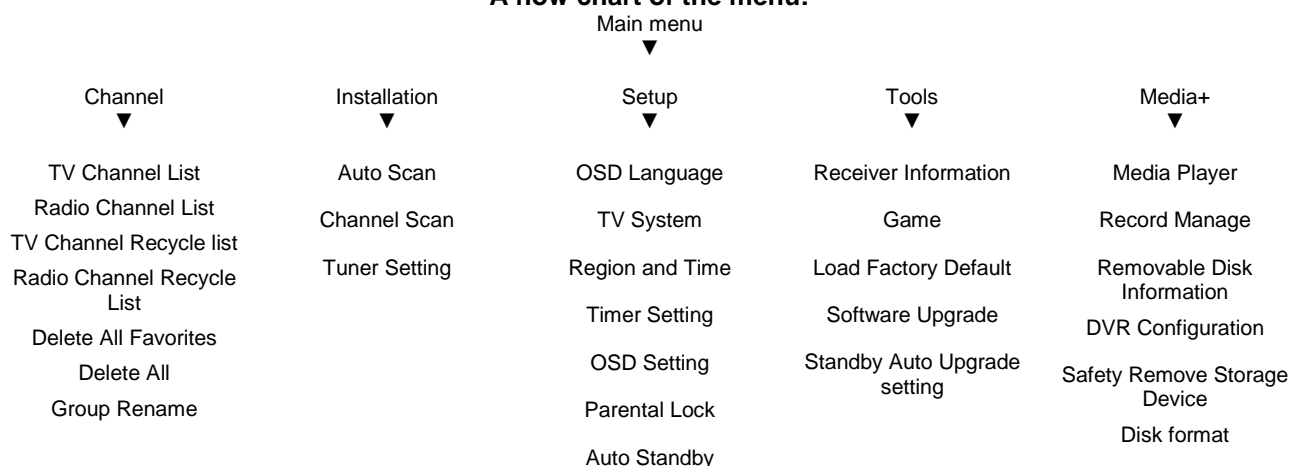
A flow chart of the menu:

Main menu

Channel

TV Channel List

Radio Channel List

TV Channel Recycle list

Radio Channel Recycle List

Delete All Favorites

Delete All

Group Rename

Installation

Auto Scan

Channel Scan

Tuner Setting

Setup

OSD Language

TV System

Region and Time

Timer Setting

OSD Setting

Parental Lock

Auto Standby

Tools

Receiver Information

Game

Load Factory Default

Software Upgrade

Standby Auto Upgrade setting

Media+

Media Player

Record Manage

Removable Disk Information

DVR Configuration

Safety Remove Storage Device

Disk format